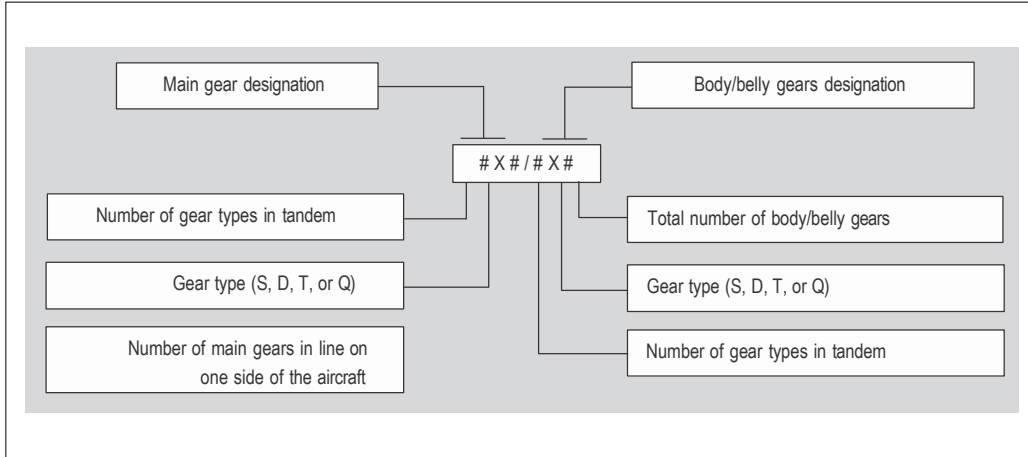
Main gear designation

Body/belly gears designation

# X # / # X #

Number of gear types in tandem

Gear type (S, D, T, or Q)

Number of main gears in line on one side of the aircraft

Total number of body/belly gears

Gear type (S, D, T, or Q)

Number of gear types in tandem